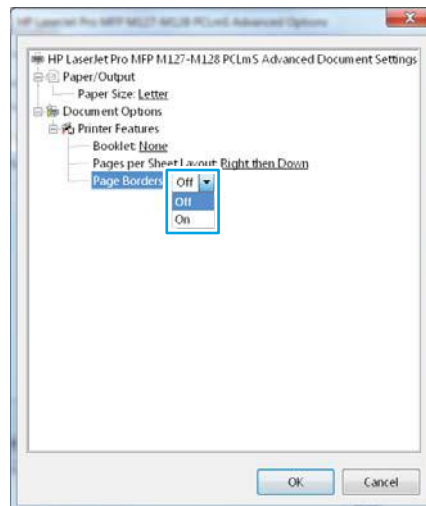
HP LaserJet Pro MFP M127-M128 PCLmS Advanced Options

HP LaserJet Pro MFP M127-M128 PCLmS Advanced Document Settings
Paper/Output
Paper Size: Letter
Document Options
Printer Features
Booklet: None
Pages per Sheet Layout: Right then Down
Page Borders: Off
Off
On

OK
Cancel